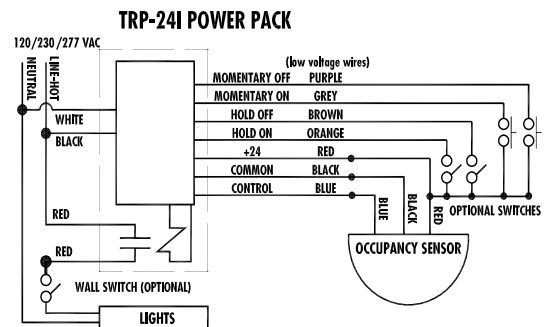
TRP-24I POWER PACK

120/230/277 VAC

NEUTRAL

LINE-HOT

WHITE

BLACK

(low voltage wires)

| | |
|---|---|
| MOMENTARY OFF | PURPLE |
| MOMENTARY ON | GREY |
| HOLD OFF | BROWN |
| HOLD ON | ORANGE |
| +24 | RED |
| COMMON | BLACK |
| CONTROL | BLUE |

RED

RED

BLUE

BLACK

RED

OPTIONAL SWITCHES

OCCUPANCY SENSOR

WALL SWITCH (OPTIONAL)

LIGHTS